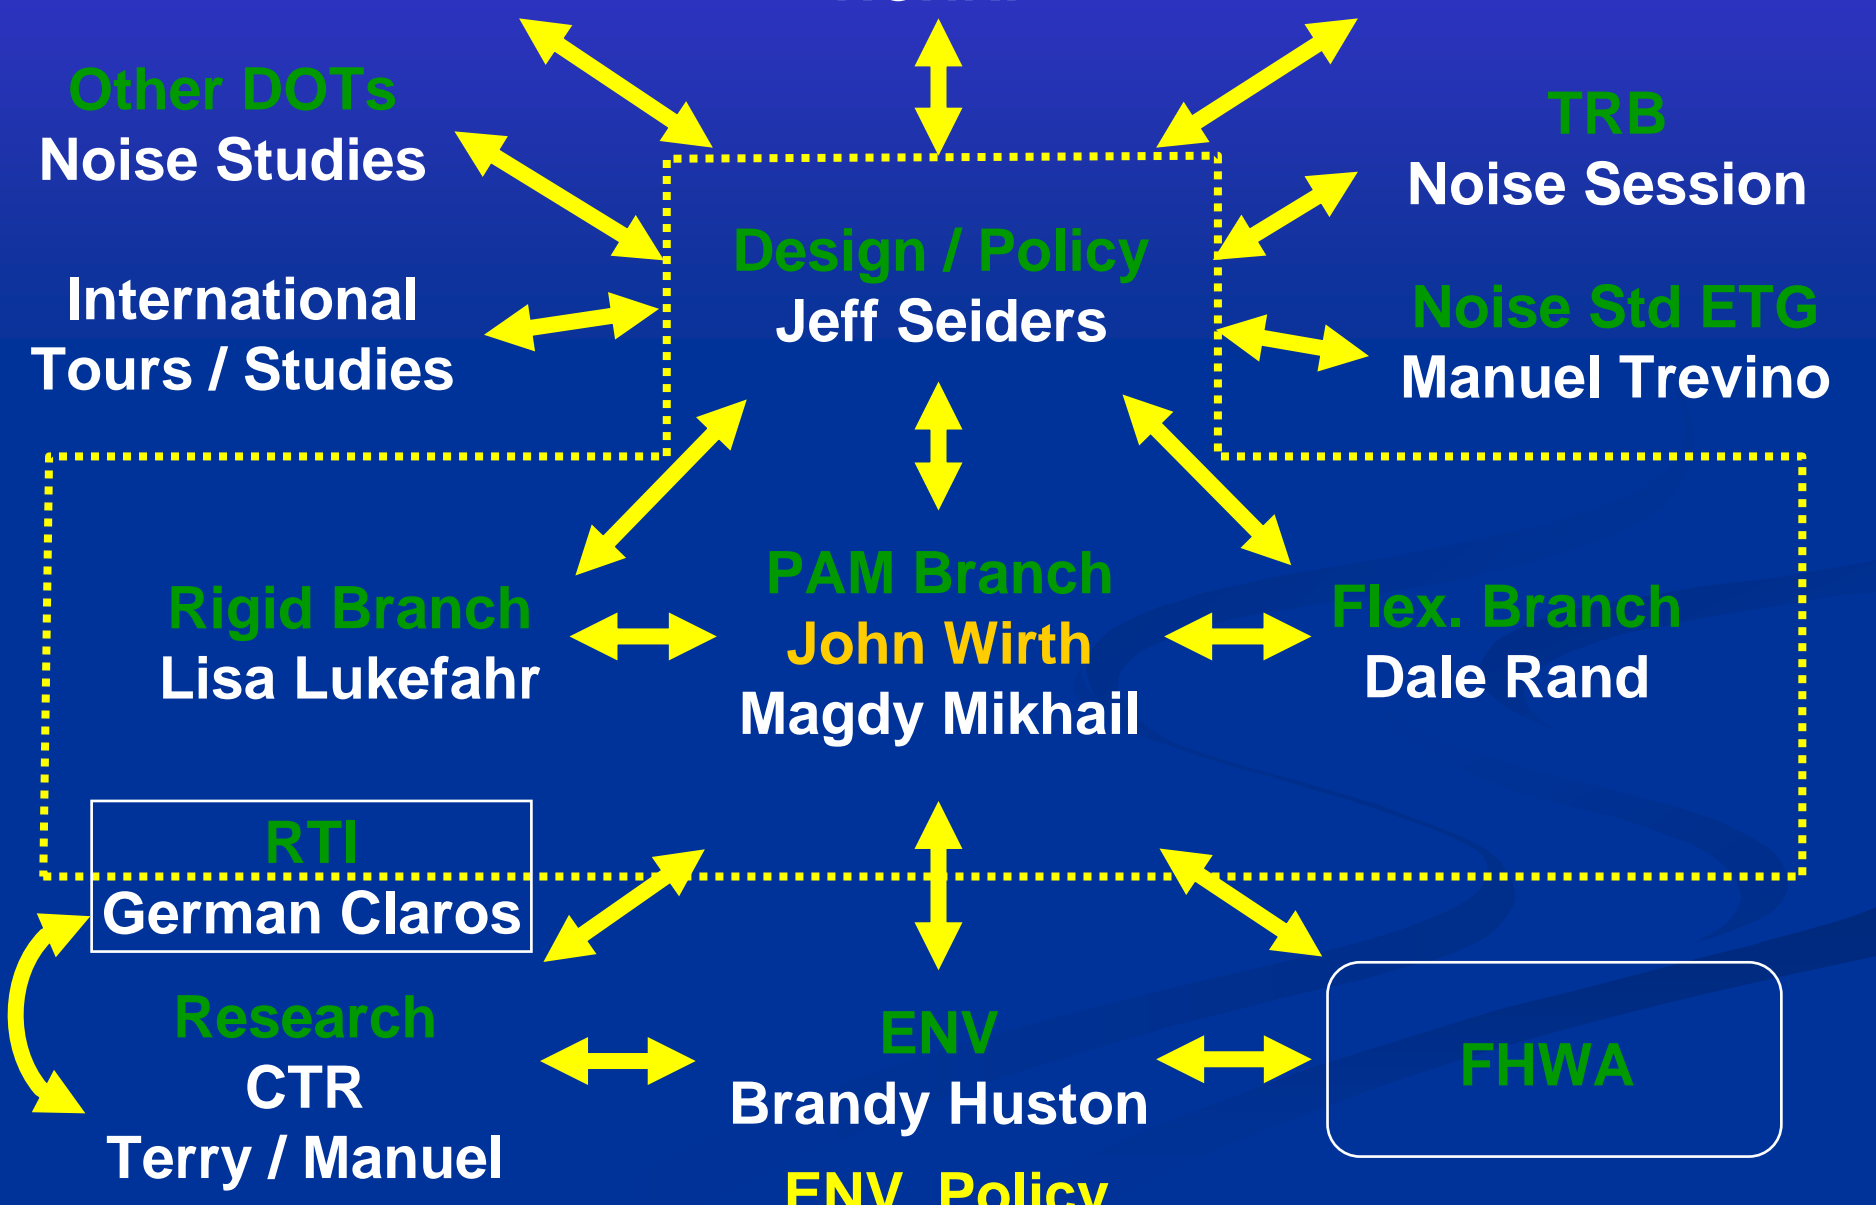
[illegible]

Other DOTs
Noise Studies

TRB
Noise Session

Design / Policy
Jeff Seiders

International
Tours / Studies

Noise Std ETG
Manuel Trevino

Rigid Branch
Lisa Lukefahr

PAM Branch
John Wirth
Magdy Mikhail

Flex. Branch
Dale Rand

RTI
German Claros

Research
CTR
Terry / Manuel

ENV
Brandy Huston

FHWA

ENV Policy